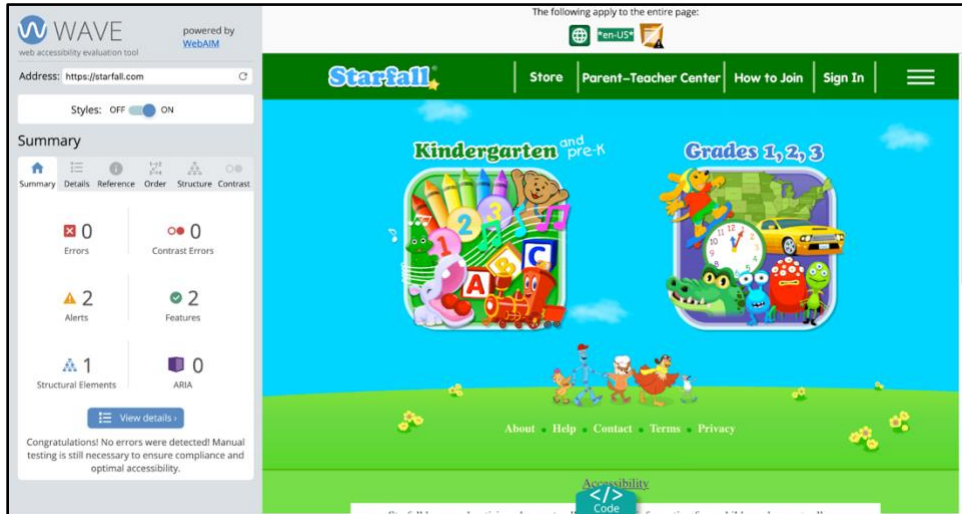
WAVE
web accessibility evaluation tool
powered by WebAIM

Address: https://starfall.com

Styles: OFF ON

Summary

Summary Details Reference Order Structure Contrast

0 Errors
0 Contrast Errors
2 Alerts
2 Features
1 Structural Elements
0 ARIA

View details ›

Congratulations! No errors were detected! Manual testing is still necessary to ensure compliance and optimal accessibility.

The following apply to the entire page:
"en-US"

Starfall
Store
Parent-Teacher Center
How to Join
Sign In

Kindergarten and pre-K
Grades 1, 2, 3

About Help Contact Terms Privacy

Accessibility

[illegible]

Code